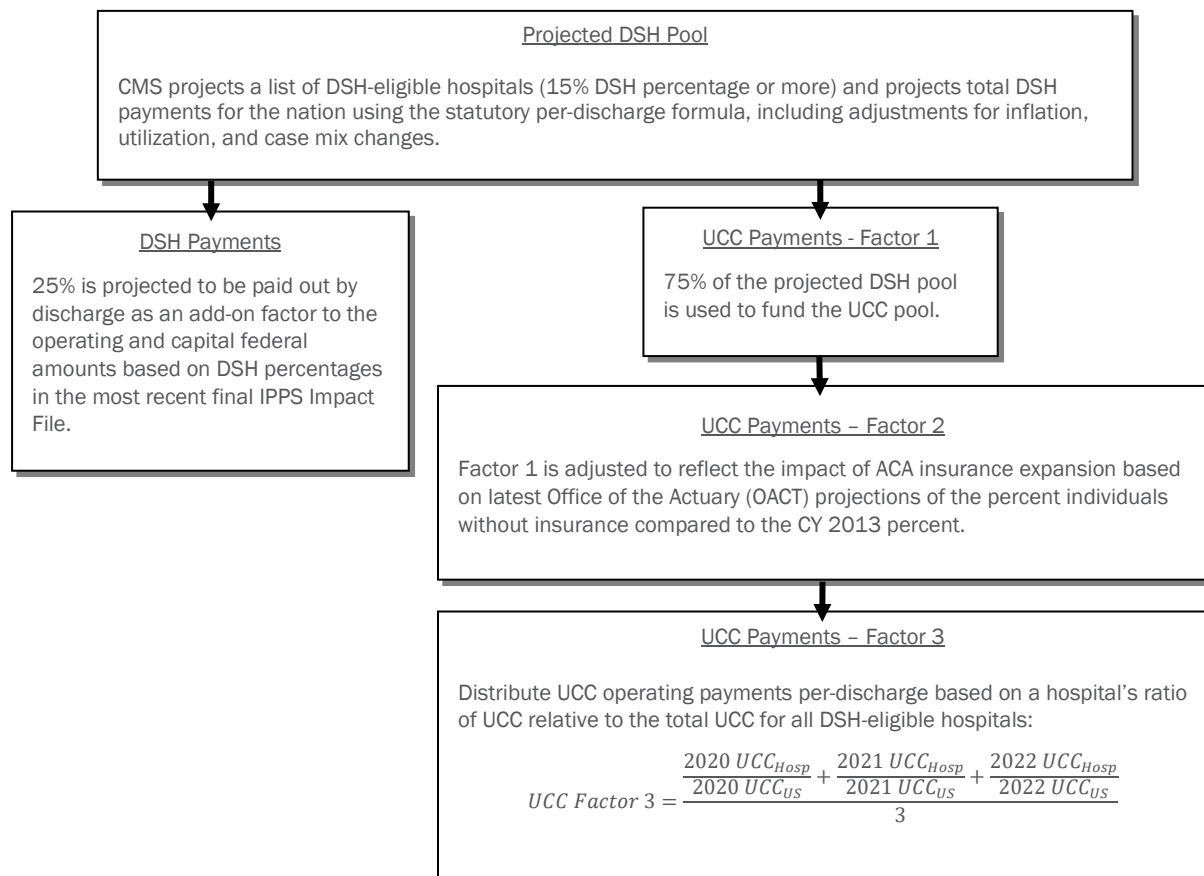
Projected DSH Pool

CMS projects a list of DSH-eligible hospitals (15% DSH percentage or more) and projects total DSH payments for the nation using the statutory per-discharge formula, including adjustments for inflation, utilization, and case mix changes.

DSH Payments

25% is projected to be paid out by discharge as an add-on factor to the operating and capital federal amounts based on DSH percentages in the most recent final IPPS Impact File.

UCC Payments - Factor 1

75% of the projected DSH pool is used to fund the UCC pool.

UCC Payments – Factor 2

Factor 1 is adjusted to reflect the impact of ACA insurance expansion based on latest Office of the Actuary (OACT) projections of the percent individuals without insurance compared to the CY 2013 percent.

UCC Payments – Factor 3

Distribute UCC operating payments per-discharge based on a hospital's ratio of UCC relative to the total UCC for all DSH-eligible hospitals:

$UCC\ Factor\ 3 = \frac{\frac{2020\ UCC_{Hosp}}{2020\ UCC_{US}} + \frac{2021\ UCC_{Hosp}}{2021\ UCC_{US}} + \frac{2022\ UCC_{Hosp}}{2022\ UCC_{US}}}{3}$